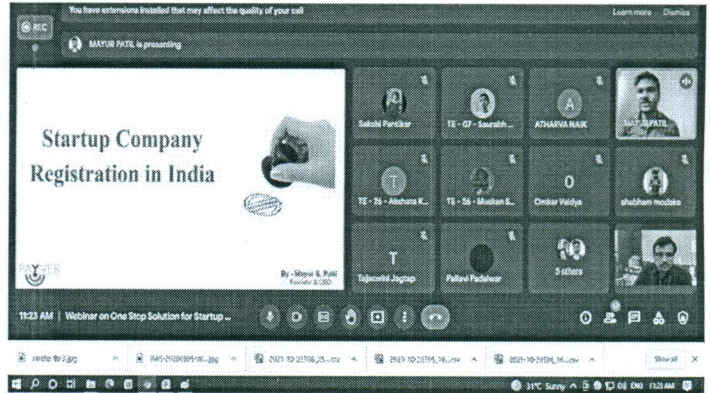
REC

You have extensions installed that may affect the quality of your call

Learn more Dismiss

MAYUR PATIL is presenting

Startup Company Registration in India

By - Mayur S. Patil
Founder & CEO

Sakshi Pardikar

TE - 07 - Saurabh ...

ATHARVA NAIK

MAYUR PATIL

TE - 26 - Akshata K...

TE - 56 - Muskan S...

Omkar Vaidya

shubham modake

Tejaswini Jagtap

Pallavi Padalwar

5 others

11:23 AM | Webinar on One Stop Solution for Startup ...

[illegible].jpg

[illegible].jpg

2023-10-21T09_25....csv

2023-10-21T09_16....csv

2023-10-21T09_16....csv

Show all

31°C Sunny ENG 11:23 AM